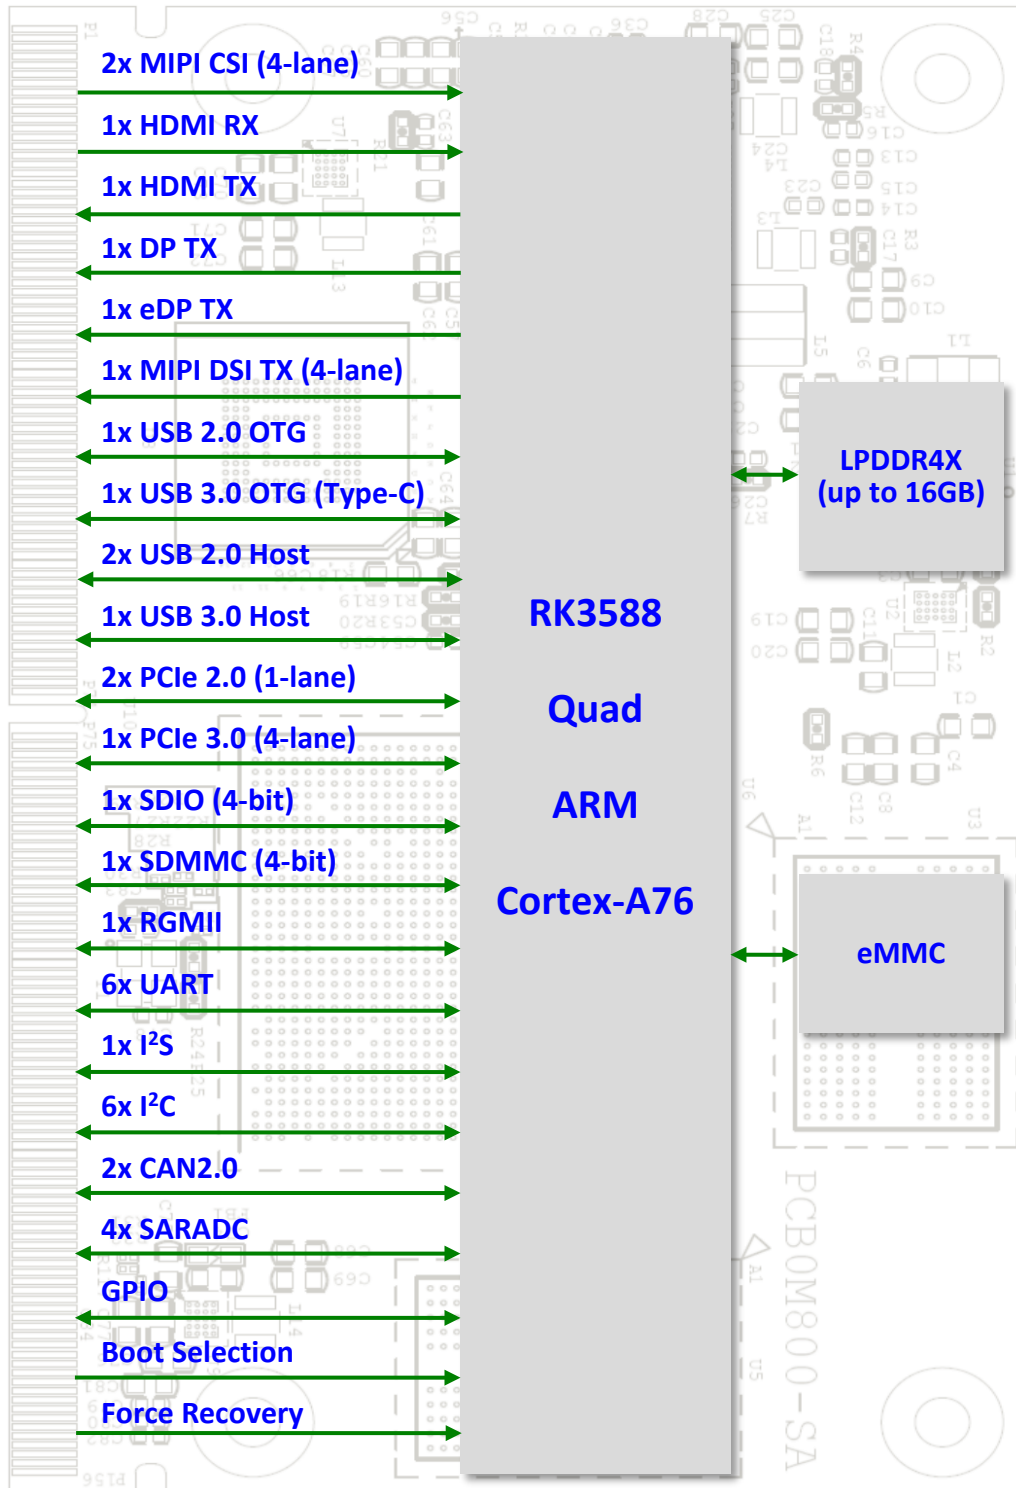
2x MIPI CSI (4-lane)

1x HDMI RX

1x HDMI TX

1x DP TX

1x eDP TX

1x MIPI DSI TX (4-lane)

1x USB 2.0 OTG

1x USB 3.0 OTG (Type-C)

2x USB 2.0 Host

1x USB 3.0 Host

2x PCIe 2.0 (1-lane)

1x PCIe 3.0 (4-lane)

1x SDIO (4-bit)

1x SDMMC (4-bit)

1x RGMII

6x UART

1x I$^2$S

6x I$^2$C

2x CAN2.0

4x SARADC

GPIO

Boot Selection

Force Recovery

RK3588

Quad

ARM

Cortex-A76

LPDDR4X
(up to 16GB)

eMMC

PCB0M800-SA